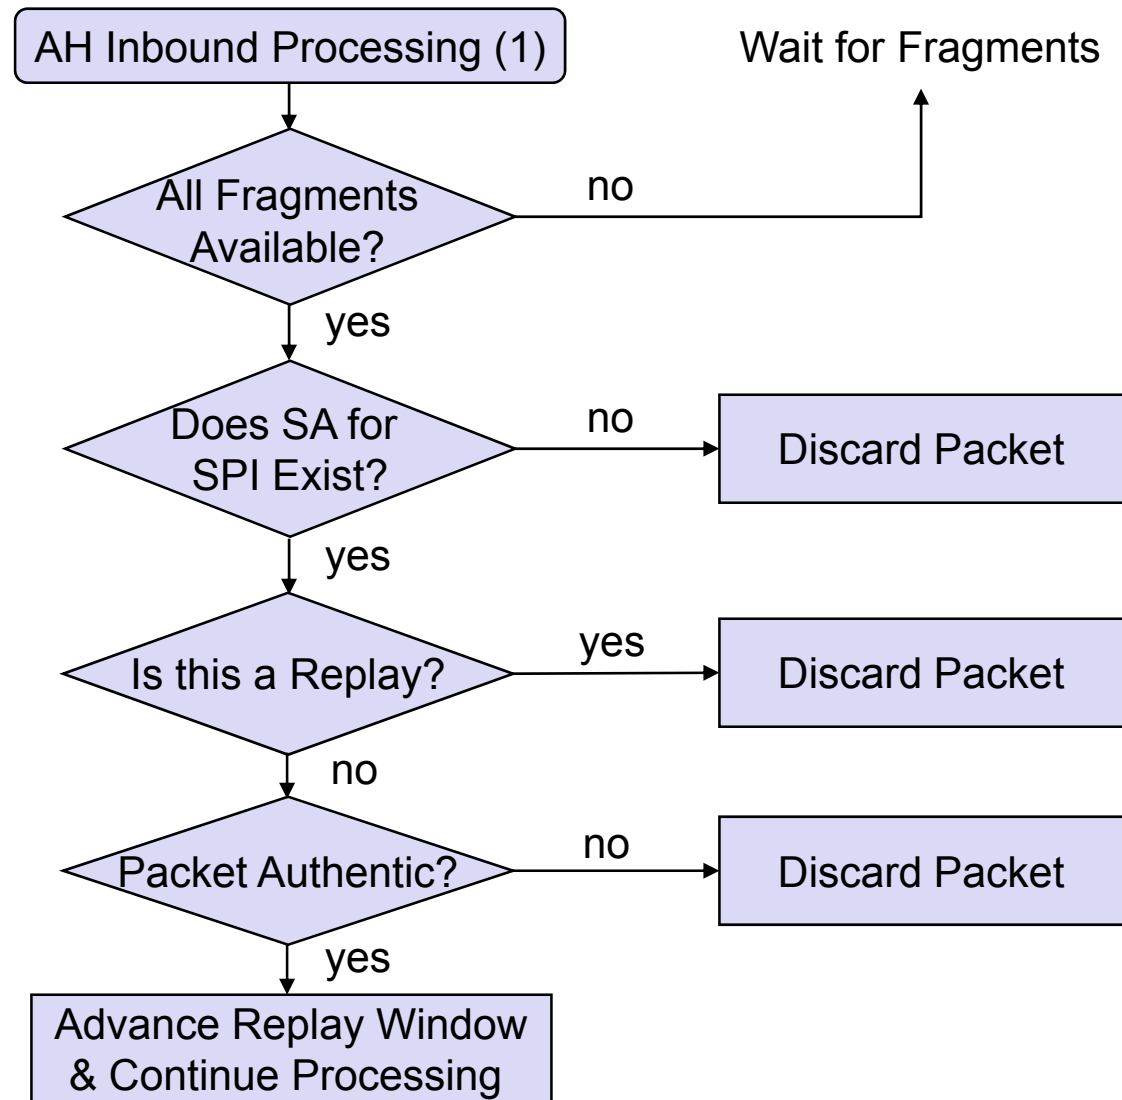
AH Inbound Processing (1)

Wait for Fragments

All Fragments Available?

no

yes

Does SA for SPI Exist?

no

Discard Packet

yes

Is this a Replay?

yes

Discard Packet

no

Packet Authentic?

no

Discard Packet

yes

Advance Replay Window & Continue Processing